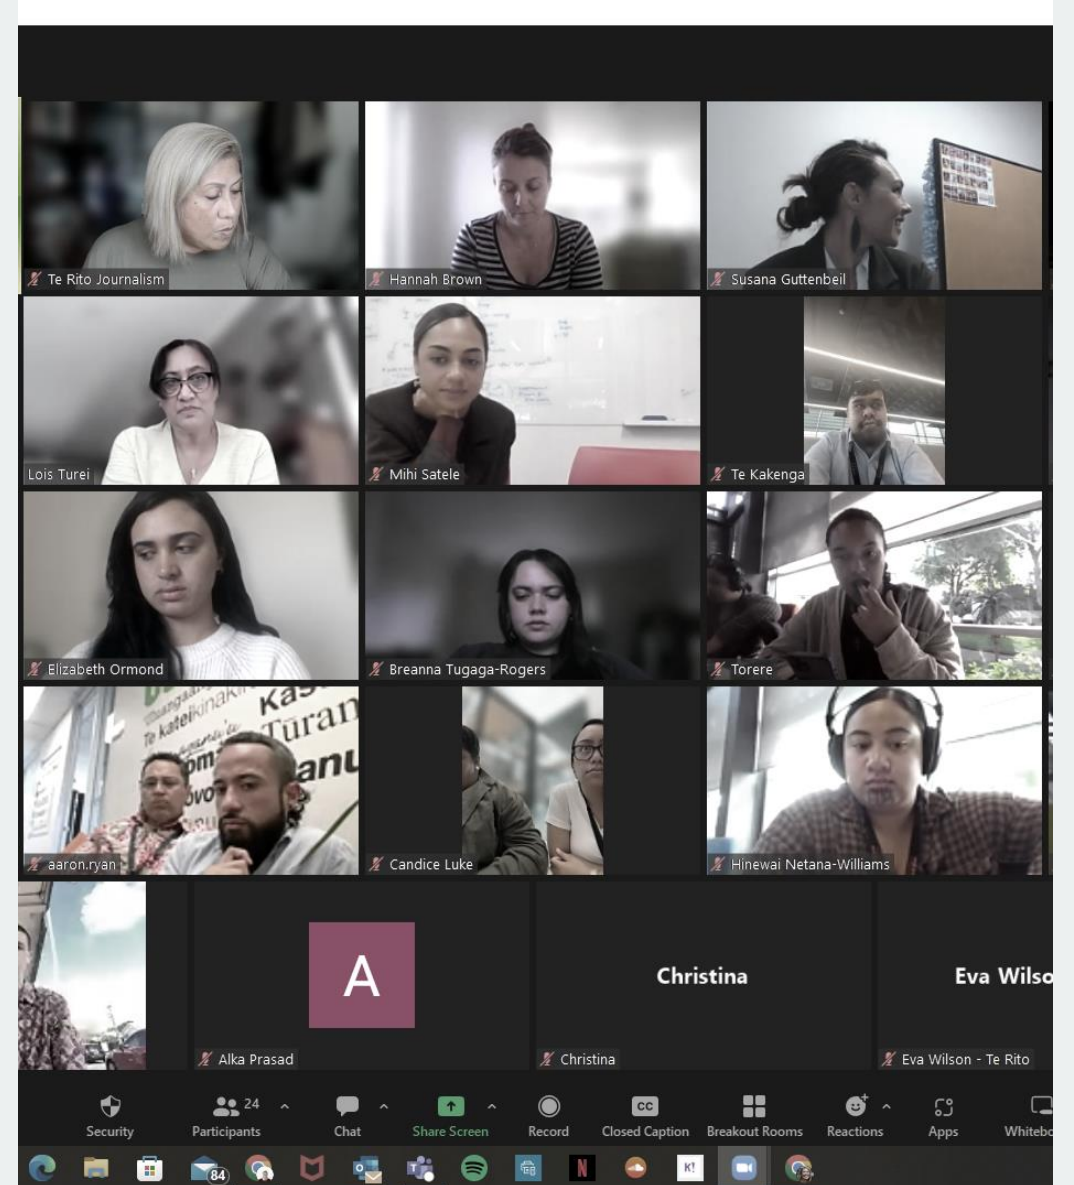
Te Rito Journalism
Hannah Brown
Susana Guttenbeil
Lois Turei
Mihi Satele
Te Kakenga
Elizabeth Ormond
Breanna Tugaga-Rogers
Torere
Te kateikinaki
Kas
Tūran
anu
aaron.ryan
Candice Luke
Hinewai Netana-Williams
A
Alka Prasad
Christina
Christina
Eva Wilso
Eva Wilson - Te Rito
Security
24
Participants
Chat
Share Screen
Record
CC
Closed Caption
Breakout Rooms
Reactions
Apps
Whitebo
84